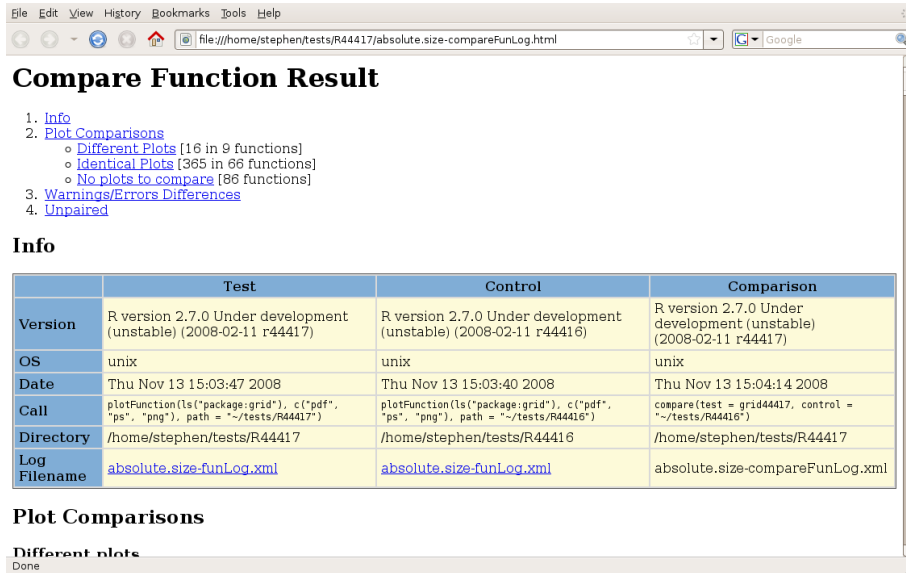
File Edit View History Bookmarks Tools Help

file:///home/stephen/tests/R44417/absolute.size-compareFunLog.html

Google

# Compare Function Result

1. Info
2. Plot Comparisons
   - Different Plots [16 in 9 functions]
   - Identical Plots [365 in 66 functions]
   - No plots to compare [86 functions]
3. Warnings/Errors Differences
4. Unpaired

## Info

| | Test | Control | Comparison |
|---|---|---|---|
| Version | R version 2.7.0 Under development (unstable) (2008-02-11 r44417) | R version 2.7.0 Under development (unstable) (2008-02-11 r44416) | R version 2.7.0 Under development (unstable) (2008-02-11 r44417) |
| OS | unix | unix | unix |
| Date | Thu Nov 13 15:03:47 2008 | Thu Nov 13 15:03:40 2008 | Thu Nov 13 15:04:14 2008 |
| Call | plotFunction(ls("package:grid"), c("pdf", "ps", "png"), path = "~/tests/R44417") | plotFunction(ls("package:grid"), c("pdf", "ps", "png"), path = "~/tests/R44416") | compare(test = grid44417, control = "~/tests/R44416") |
| Directory | /home/stephen/tests/R44417 | /home/stephen/tests/R44416 | /home/stephen/tests/R44417 |
| Log Filename | absolute.size-funLog.xml | absolute.size-funLog.xml | absolute.size-compareFunLog.xml |

## Plot Comparisons

Different plots

Done